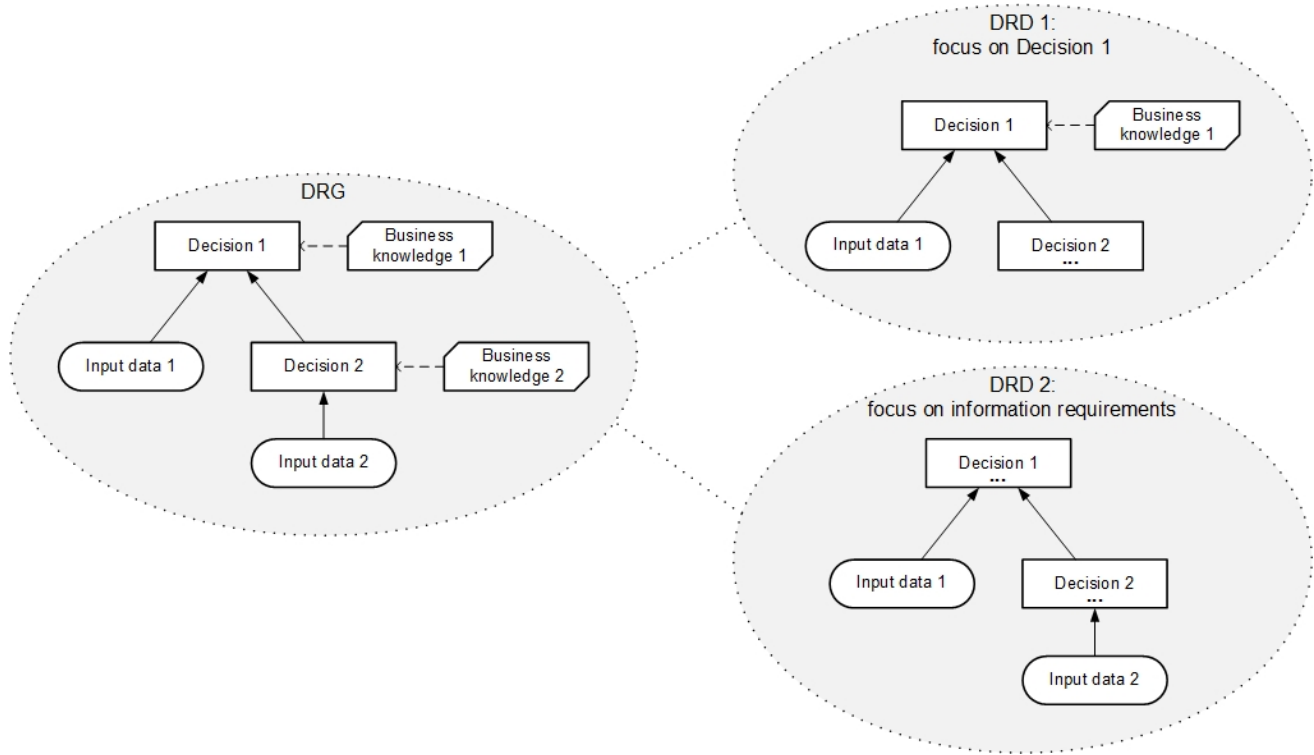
DRD 1:
focus on Decision 1

Decision 1

Business knowledge 1

Input data 1

Decision 2
...

DRG

Decision 1

Business knowledge 1

Input data 1

Decision 2

Business knowledge 2

Input data 2

DRD 2:
focus on information requirements

Decision 1
...

Input data 1

Decision 2
...

Input data 2